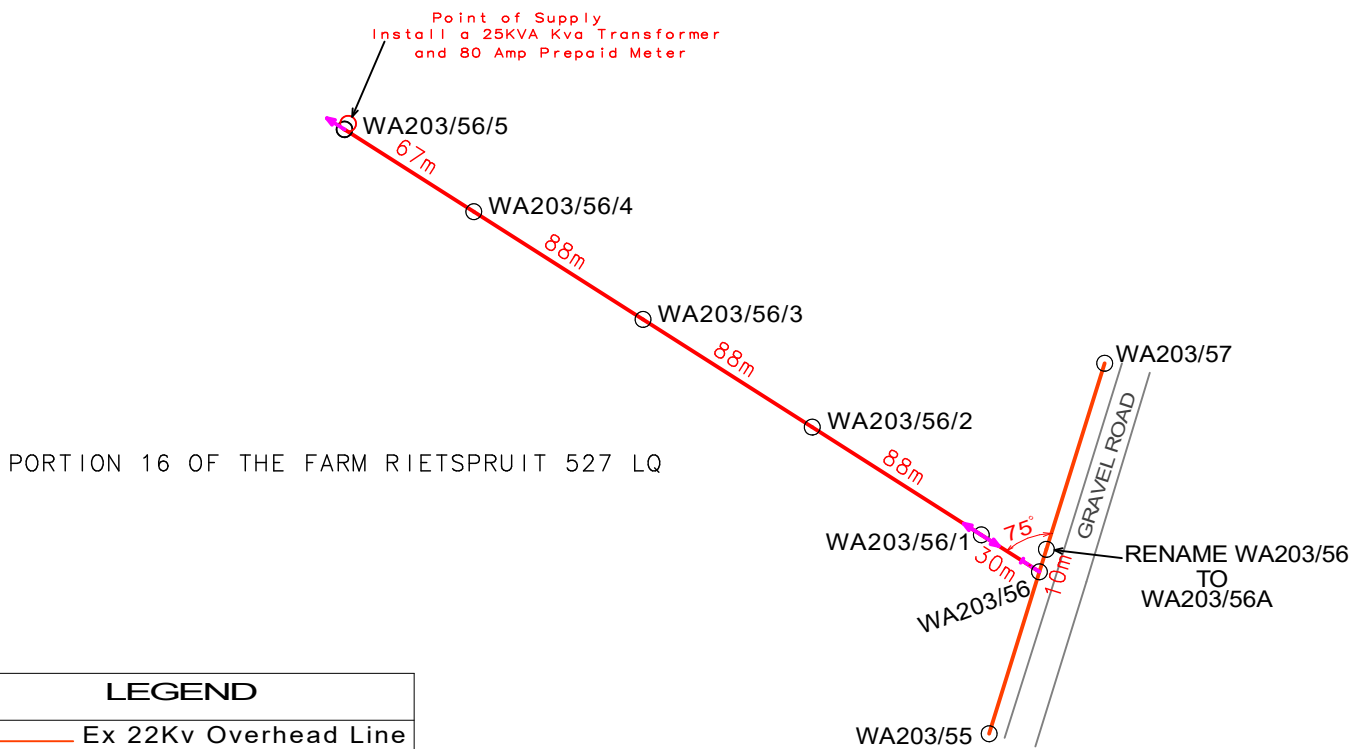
Point of Supply
Install a 25KVA Kva Transformer
and 80 Amp Prepaid Meter

WA203/56/5
67m
WA203/56/4
88m
WA203/56/3
88m
WA203/56/2
88m
WA203/57
GRAVEL ROAD

PORTION 16 OF THE FARM RIETSPRUIT 527 LQ

75°
WA203/56/1
30m
10m
WA203/56
RENAME WA203/56
TO
WA203/56A

WA203/55

| LEGEND |
|---|
| Ex 22Kv Overhead Line |